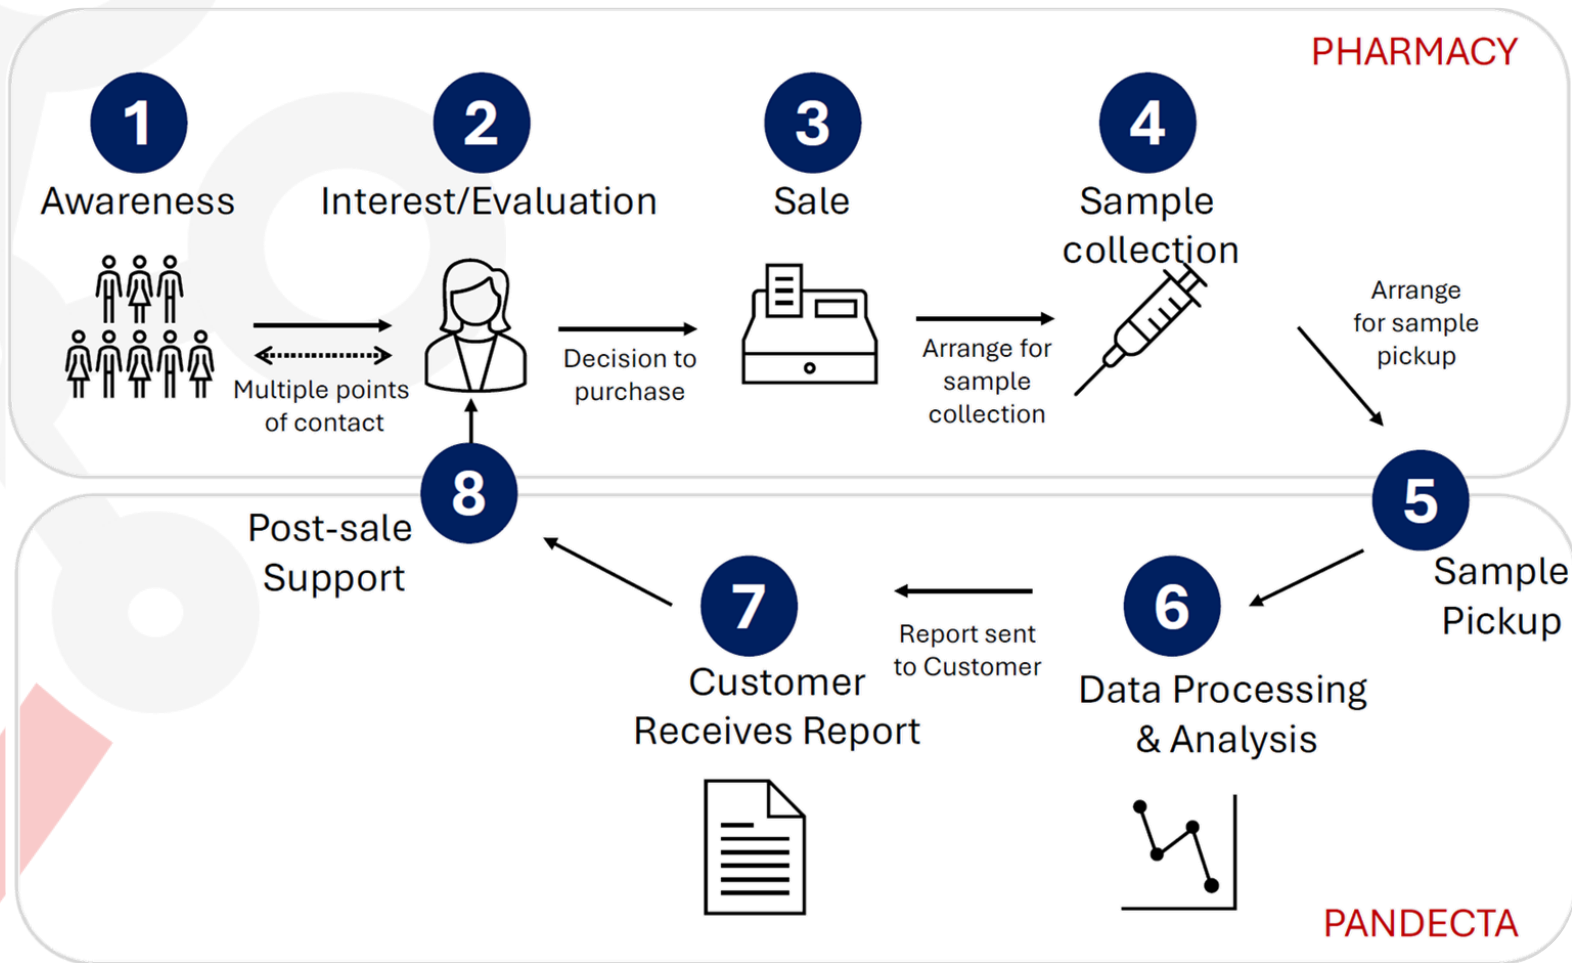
PHARMACY

1
Awareness

2
Interest/Evaluation

3
Sale

4
Sample collection

Multiple points of contact

Decision to purchase

Arrange for sample collection

Arrange for sample pickup

5
Sample Pickup

8
Post-sale Support

7
Customer Receives Report

Report sent to Customer

6
Data Processing & Analysis

PANDECTA